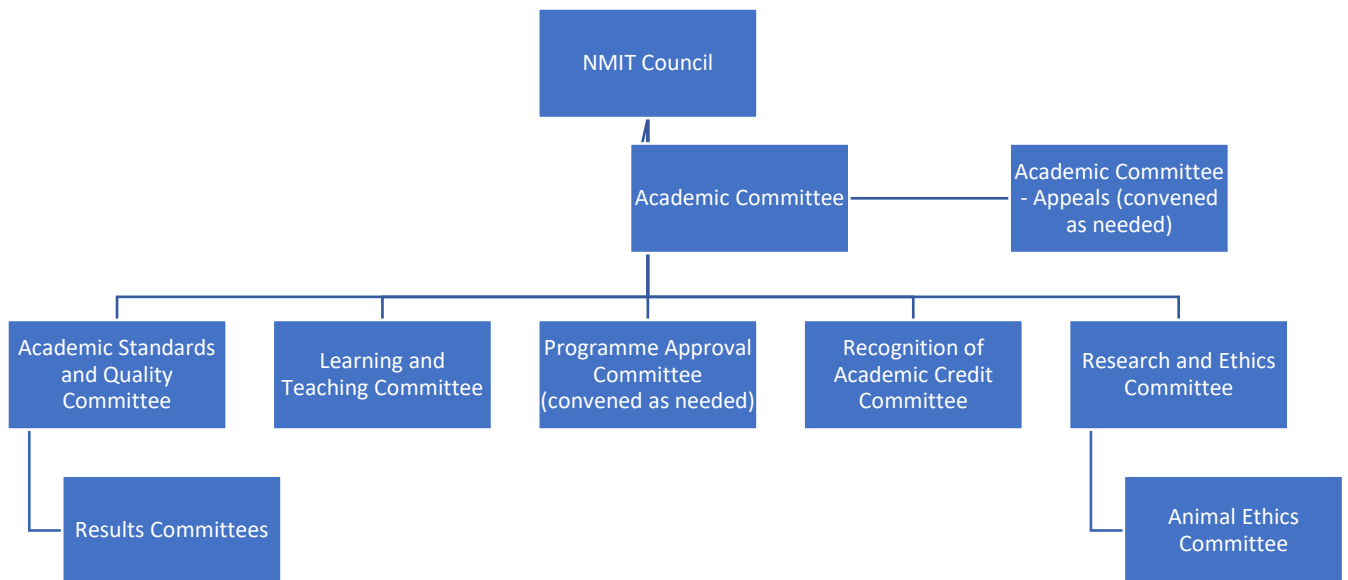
NMIT Council

Academic Committee

Academic Committee - Appeals (convened as needed)

Academic Standards and Quality Committee

Learning and Teaching Committee

Programme Approval Committee (convened as needed)

Recognition of Academic Credit Committee

Research and Ethics Committee

Results Committees

Animal Ethics Committee